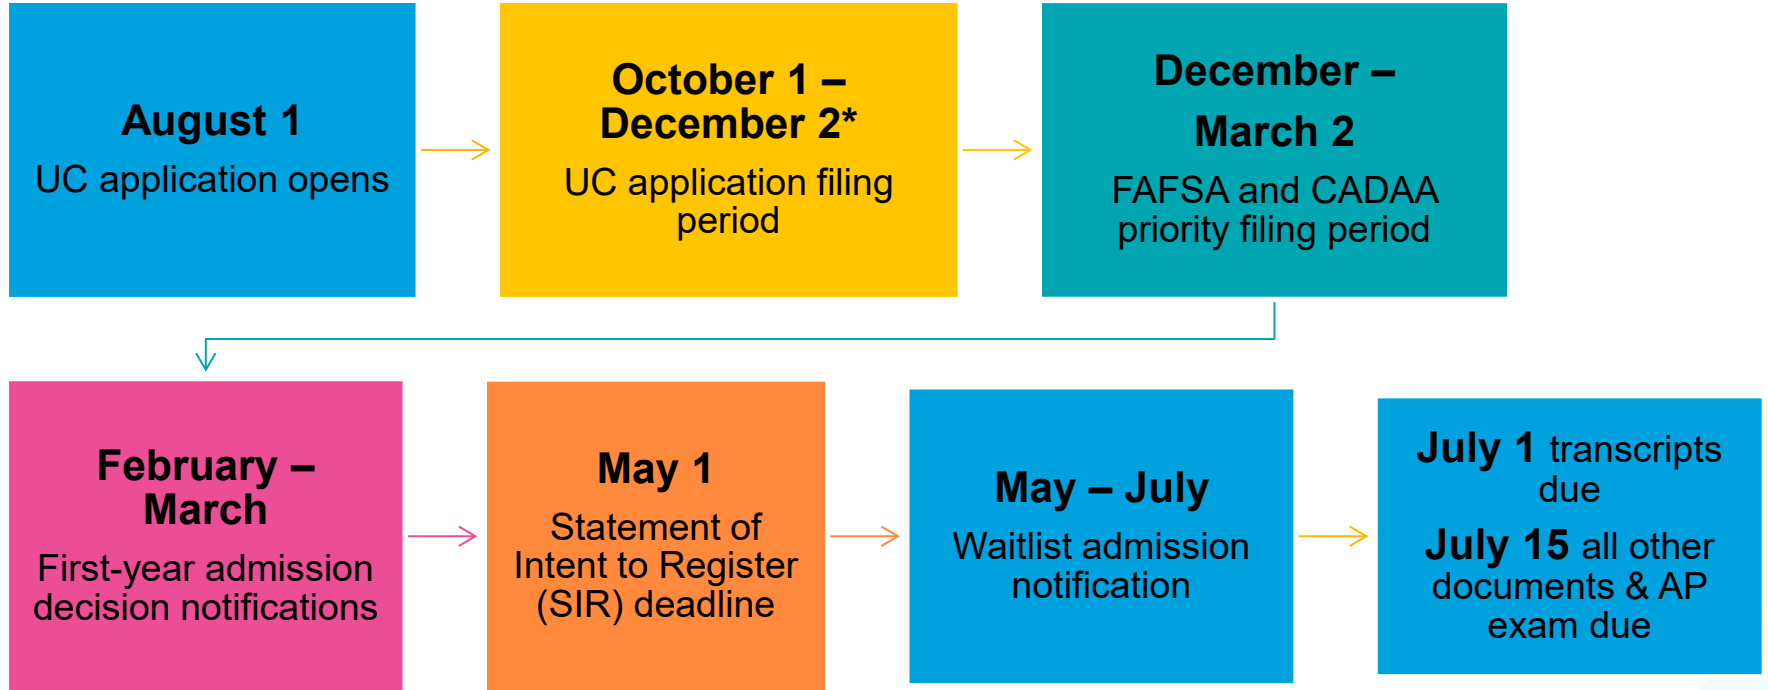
August 1
UC application opens

October 1 – December 2*
UC application filing period

December – March 2
FAFSA and CADAA priority filing period

February – March
First-year admission decision notifications

May 1
Statement of Intent to Register (SIR) deadline

May – July
Waitlist admission notification

July 1 transcripts due

July 15 all other documents & AP exam due